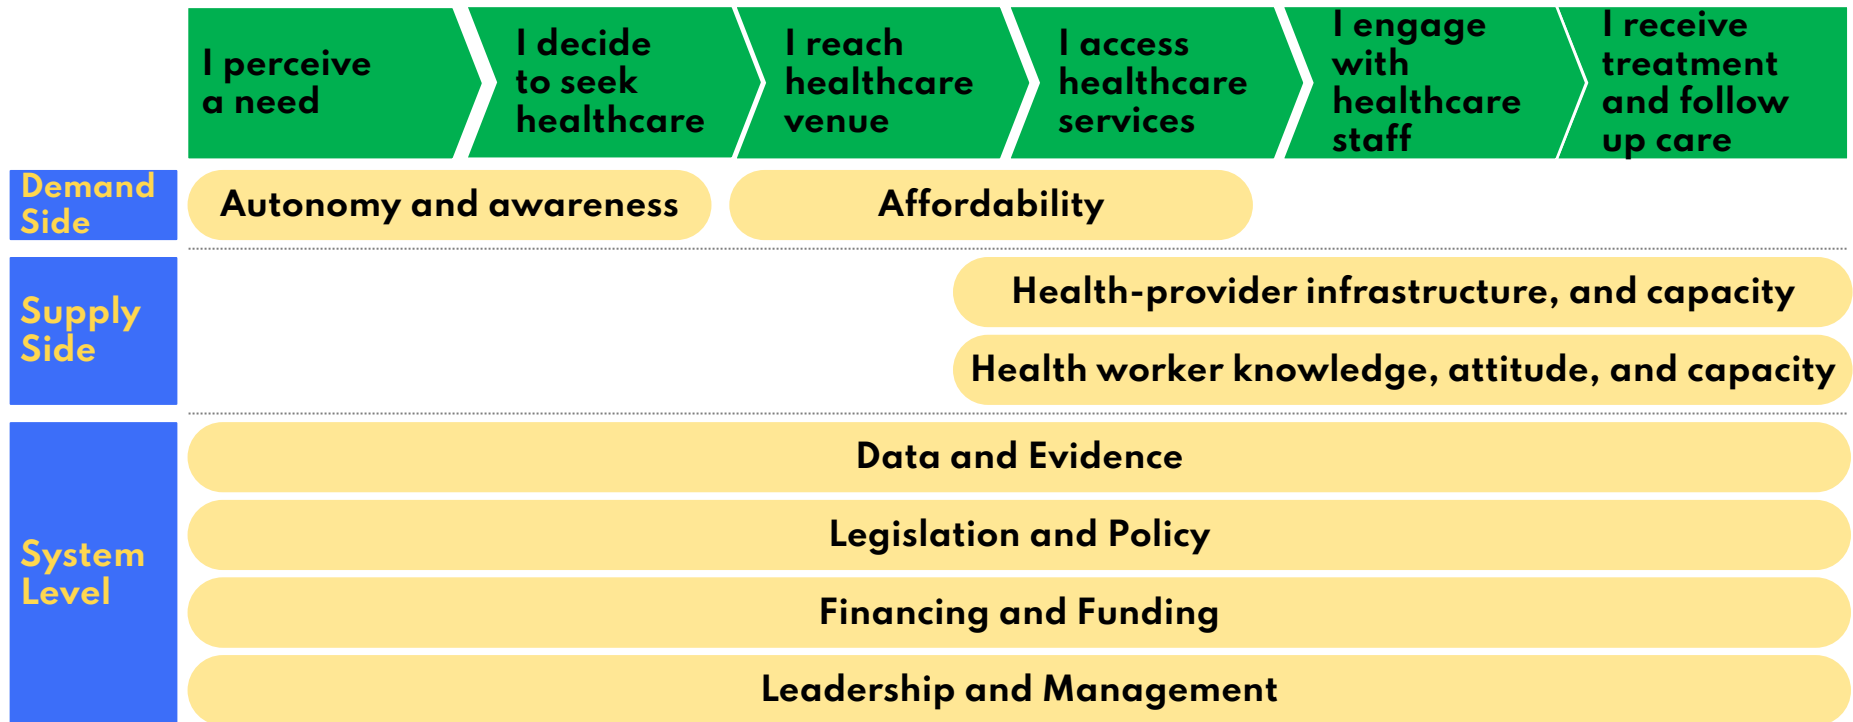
I perceive a need

I decide to seek healthcare

I reach healthcare venue

I access healthcare services

I engage with healthcare staff

I receive treatment and follow up care

Demand Side

Autonomy and awareness

Affordability

Supply Side

Health-provider infrastructure, and capacity

Health worker knowledge, attitude, and capacity

System Level

Data and Evidence

Legislation and Policy

Financing and Funding

Leadership and Management